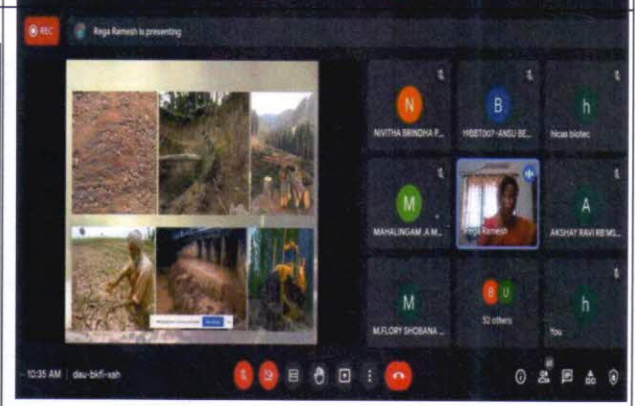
REC

Rega Ramesh is presenting

N
NIVITHA BRINDHA P...

B
19BBT007-ANSU BE...

h
hicas biotec

M
MAHALINGAM .A M...

Rega Ramesh

A
AKSHAY RAVI RE'MS...

M
M.FLORY SHOBANA ...

B U
52 others

h
You

10:35 AM | deu-bkfi-xsh